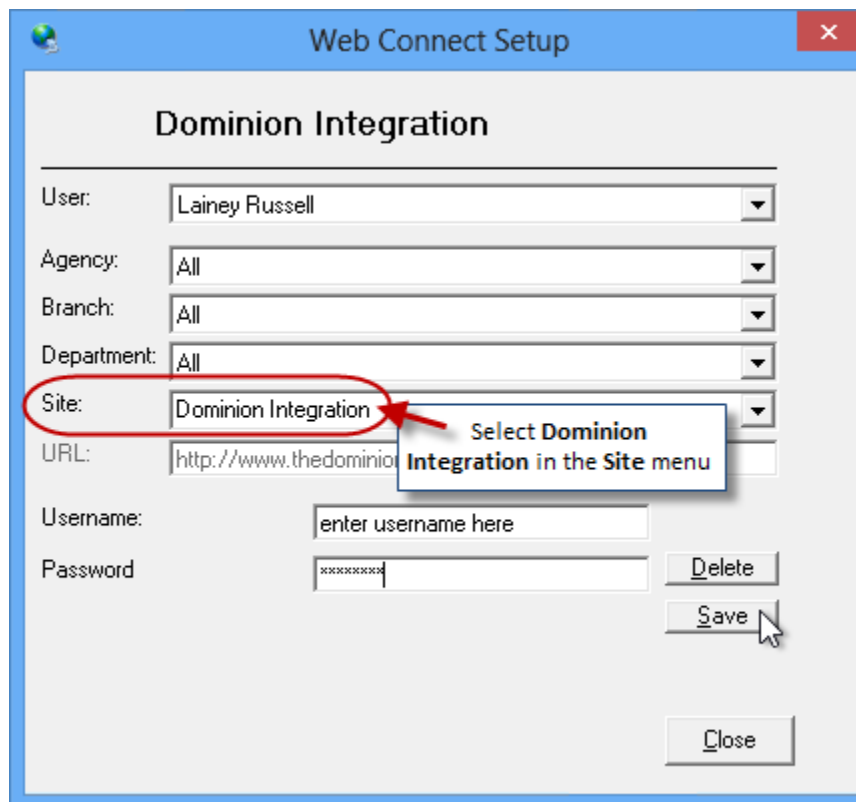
Web Connect Setup

Dominion Integration

User: Lainey Russell

Agency: All

Branch: All

Department: All

Site: Dominion Integration

URL: http://www.thedominio

Select **Dominion Integration** in the **Site** menu

Username: enter username here

Password ********

Delete

Save

Close